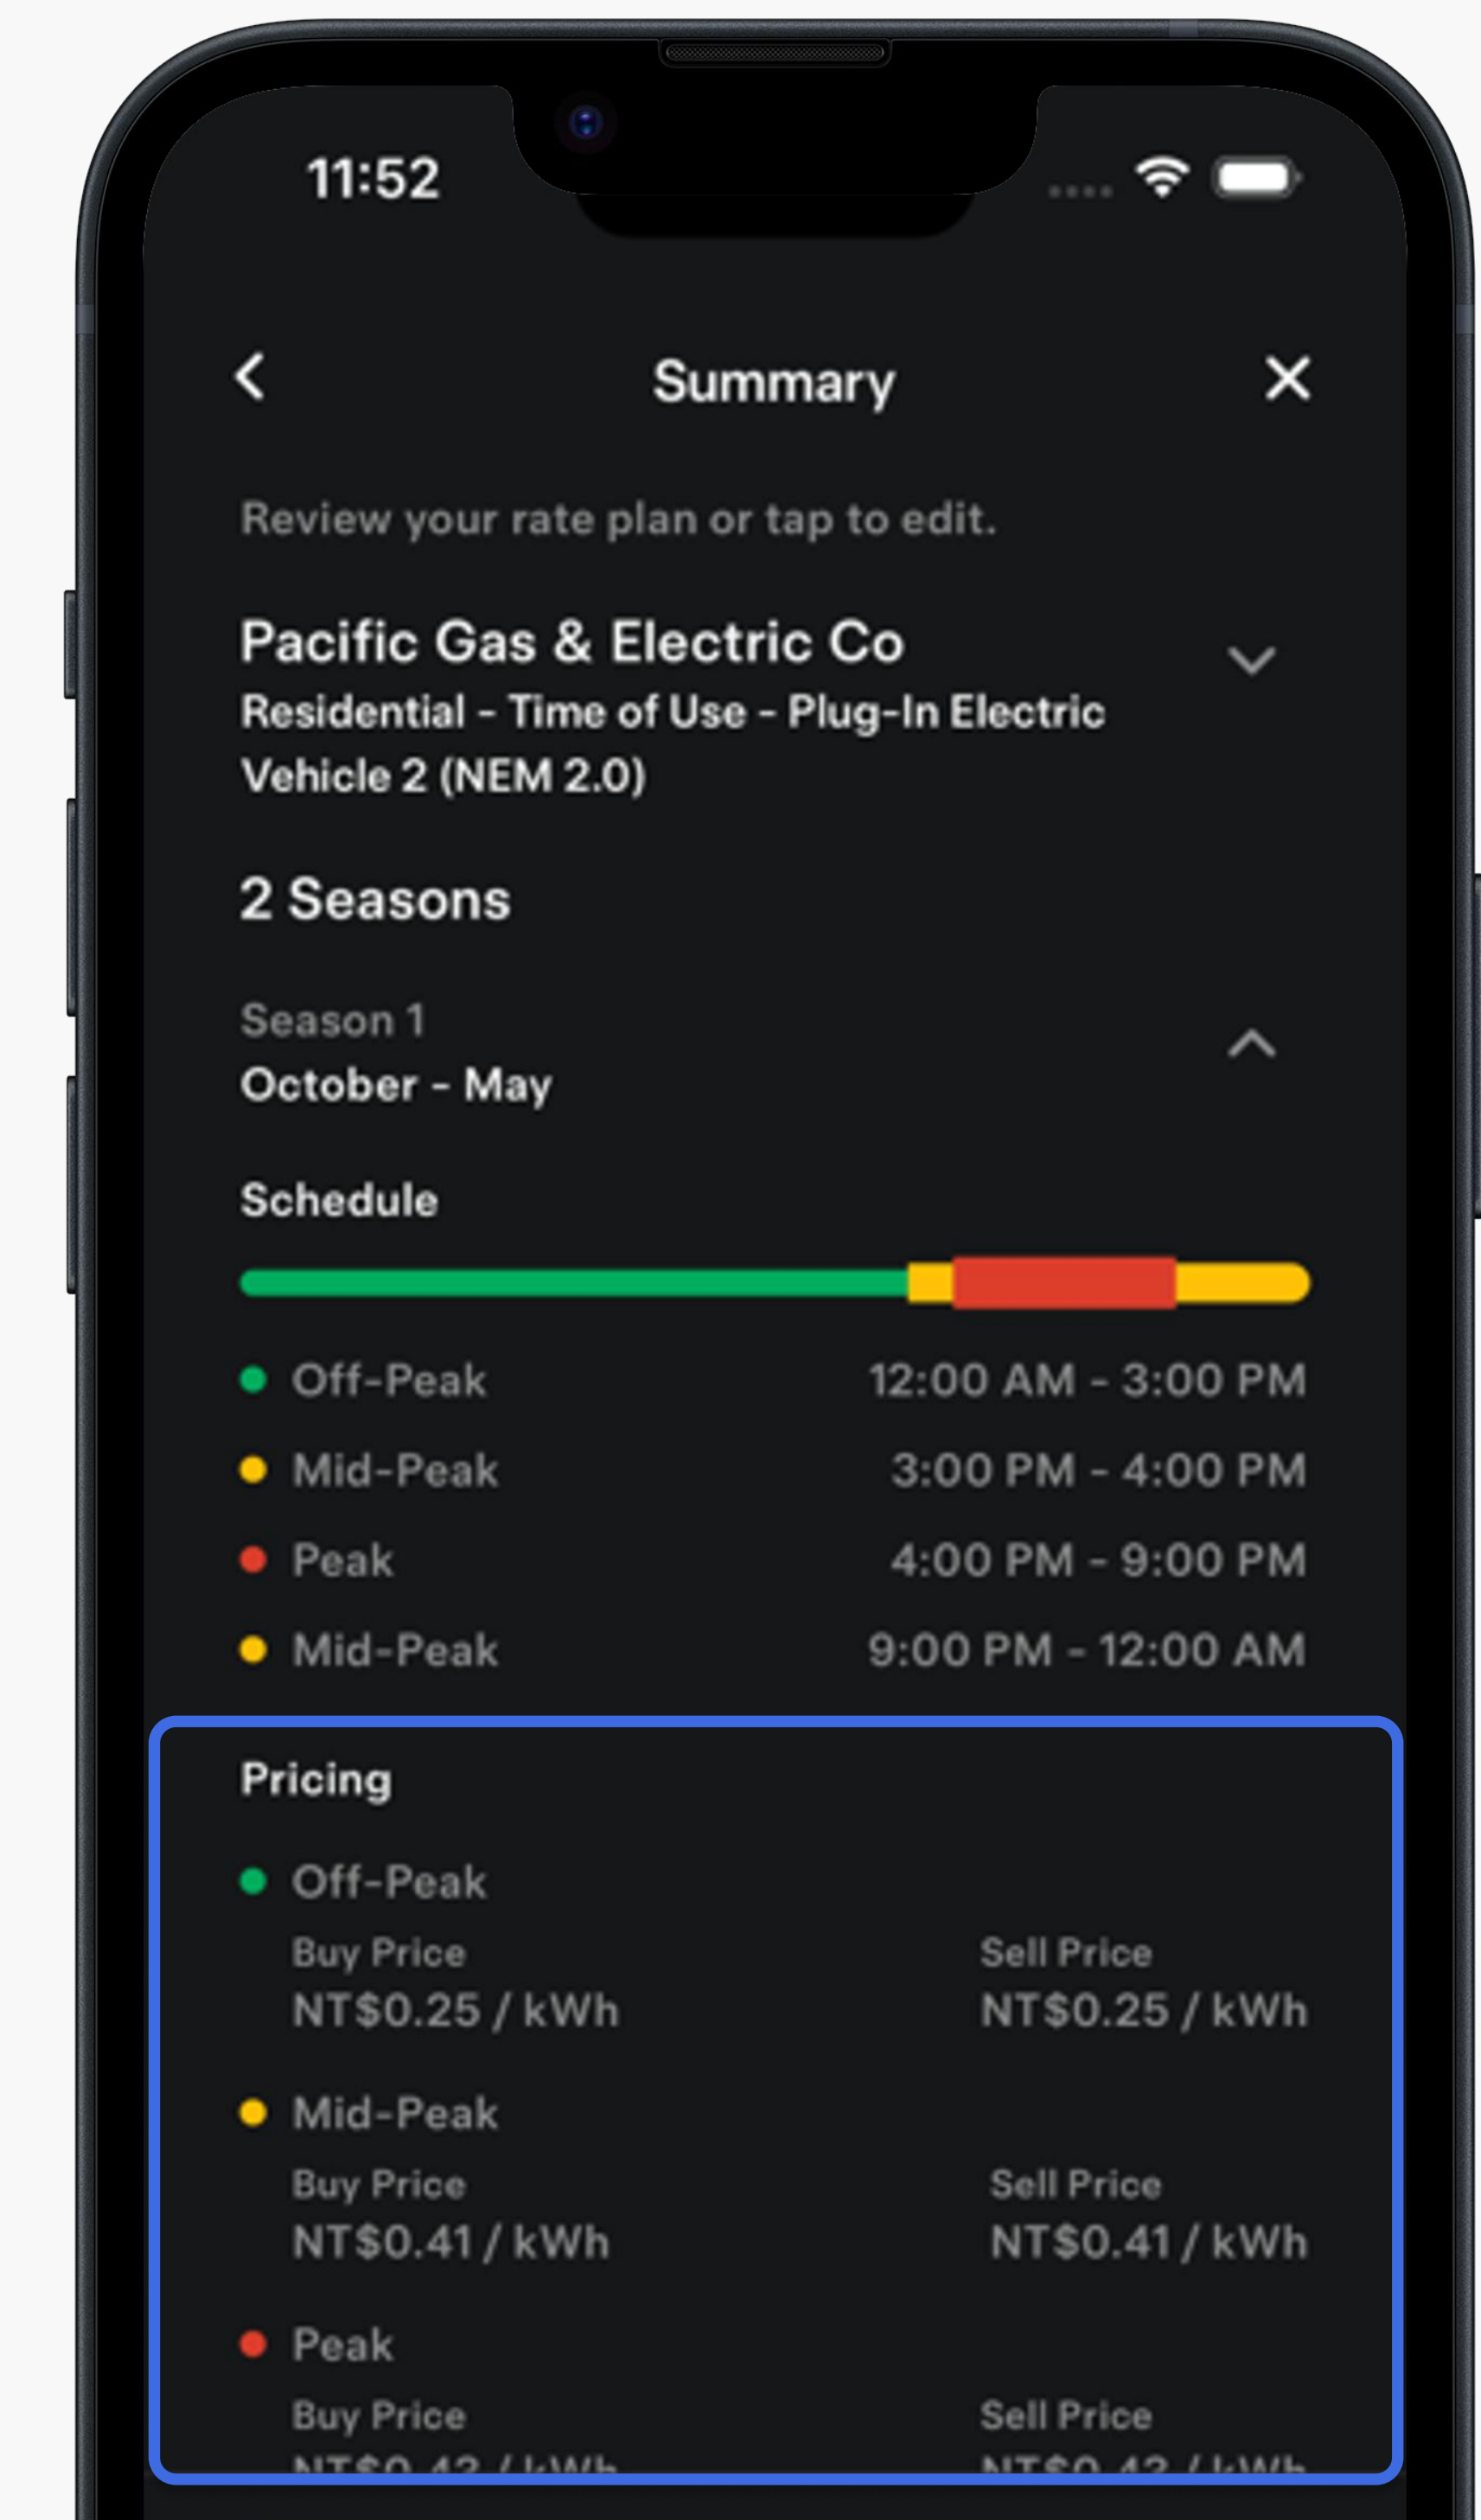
11:52

Summary

Review your rate plan or tap to edit.

Pacific Gas & Electric Co
Residential - Time of Use - Plug-In Electric Vehicle 2 (NEM 2.0)

2 Seasons

Season 1
October - May

Schedule

Off-Peak 12:00 AM - 3:00 PM
Mid-Peak 3:00 PM - 4:00 PM
Peak 4:00 PM - 9:00 PM
Mid-Peak 9:00 PM - 12:00 AM

Pricing

Off-Peak
Buy Price
NT$0.25 / kWh
Sell Price
NT$0.25 / kWh

Mid-Peak
Buy Price
NT$0.41 / kWh
Sell Price
NT$0.41 / kWh

Peak
Buy Price
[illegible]
Sell Price
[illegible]